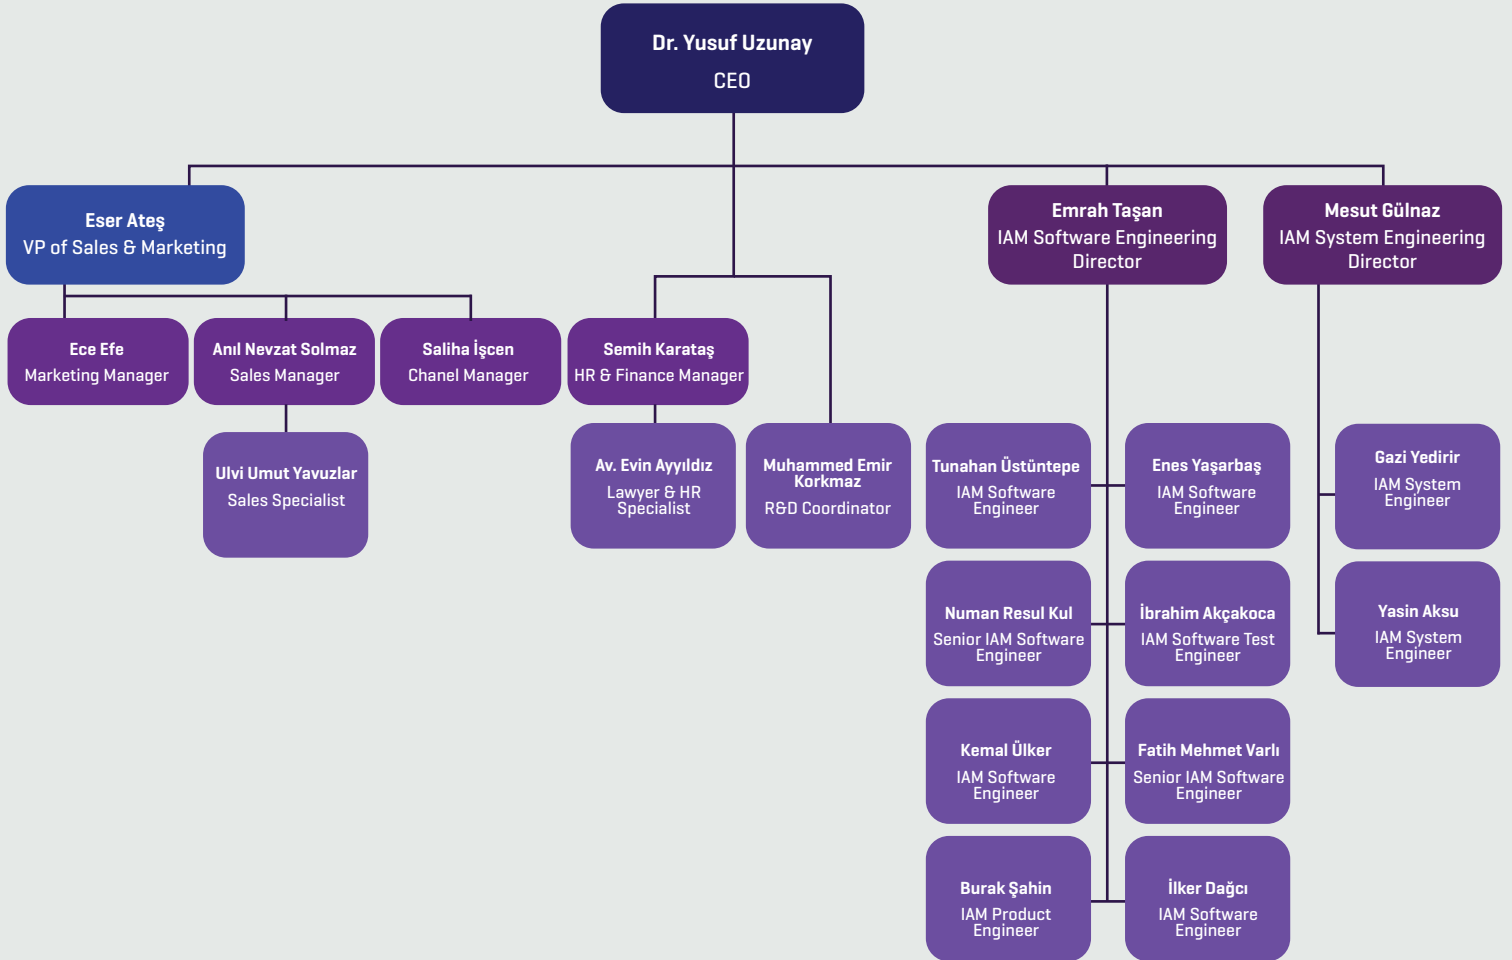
Dr. Yusuf Uzunay
CEO

Eser Ateş
VP of Sales & Marketing

Emrah Taşan
IAM Software Engineering Director

Mesut Gülnaz
IAM System Engineering Director

Ece Efe
Marketing Manager

Anıl Nevzat Solmaz
Sales Manager

Saliha İşcen
Chanel Manager

Semih Karataş
HR & Finance Manager

Ulvi Umut Yavuzlar
Sales Specialist

Av. Evin Ayyıldız
Lawyer & HR Specialist

Muhammed Emir Korkmaz
R&D Coordinator

Tunahan Üstüntepe
IAM Software Engineer

Enes Yaşarbaş
IAM Software Engineer

Gazi Yedirir
IAM System Engineer

Numan Resul Kul
Senior IAM Software Engineer

İbrahim Akçakoca
IAM Software Test Engineer

Yasin Aksu
IAM System Engineer

Kemal Ülker
IAM Software Engineer

Fatih Mehmet Varlı
Senior IAM Software Engineer

Burak Şahin
IAM Product Engineer

İlker Dağcı
IAM Software Engineer